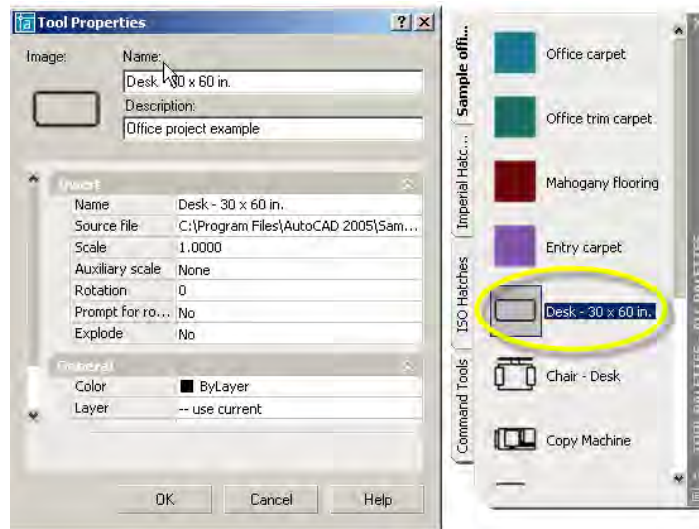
Tool Properties

Image:

Name:

Desk - 30 x 60 in.

Description:

Office project example

Insert

| | |
|---|---|
| Name | Desk - 30 x 60 in. |
| Source file | C:\Program Files\AutoCAD 2005\Sam... |
| Scale | 1.0000 |
| Auxiliary scale | None |
| Rotation | 0 |
| Prompt for ro... | No |
| Explode | No |

General

| | |
|---|---|
| Color | ByLayer |
| Layer | -- use current |

OK

Cancel

Help

Sample offi...

Imperial Hatc...

ISO Hatches

Command Tools

Office carpet

Office trim carpet

Mahogany flooring

Entry carpet

Desk - 30 x 60 in.

Chair - Desk

Copy Machine

TOOL PALETTES - ALL PALETTES